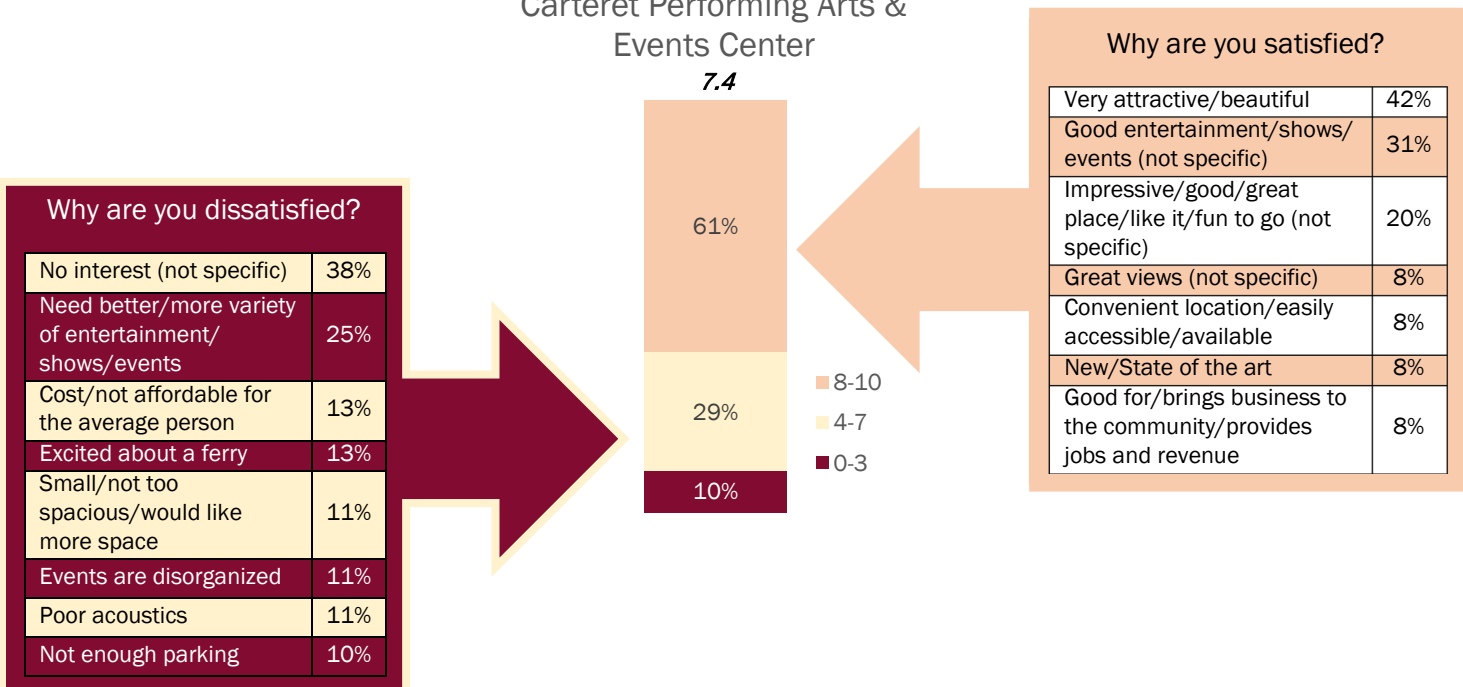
Carteret Performing Arts & Events Center

7.4

Why are you dissatisfied?

| No interest (not specific) | 38% |
|---|---|
| Need better/more variety of entertainment/ shows/events | 25% |
| Cost/not affordable for the average person | 13% |
| Excited about a ferry | 13% |
| Small/not too spacious/would like more space | 11% |
| Events are disorganized | 11% |
| Poor acoustics | 11% |
| Not enough parking | 10% |

61%

29%

10%

8-10

4-7

0-3

Why are you satisfied?

| Very attractive/beautiful | 42% |
|---|---|
| Good entertainment/shows/ events (not specific) | 31% |
| Impressive/good/great place/like it/fun to go (not specific) | 20% |
| Great views (not specific) | 8% |
| Convenient location/easily accessible/available | 8% |
| New/State of the art | 8% |
| Good for/brings business to the community/provides jobs and revenue | 8% |